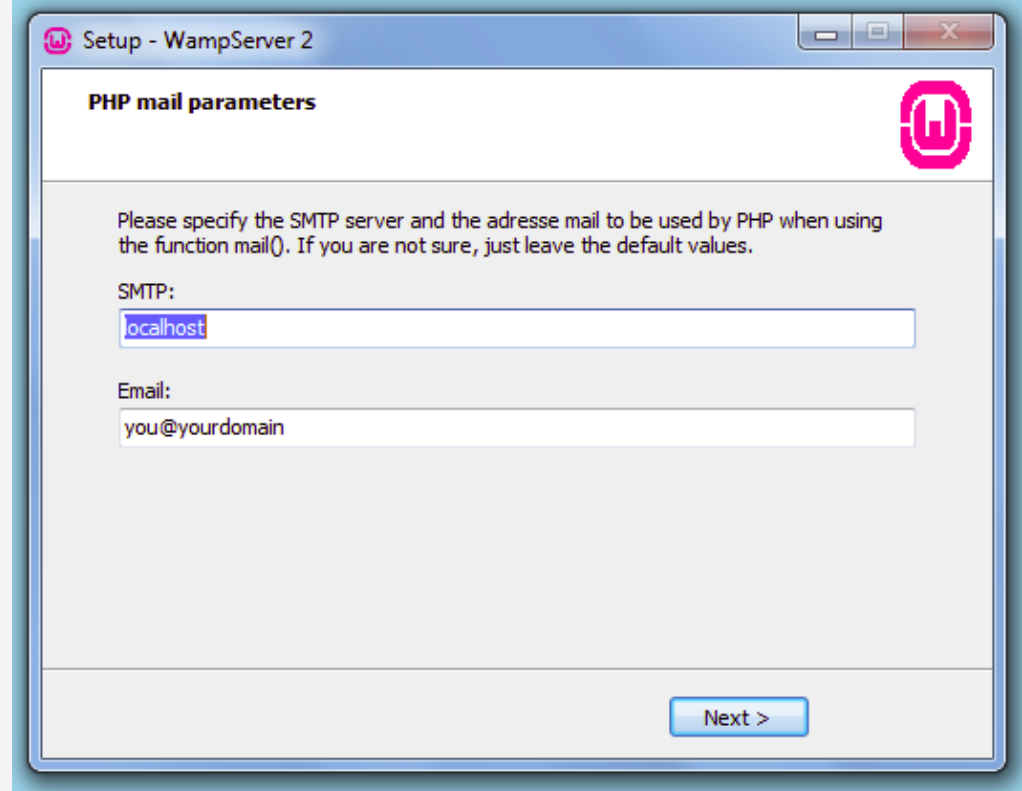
Setup - WampServer 2

PHP mail parameters

Please specify the SMTP server and the adresse mail to be used by PHP when using the function mail(). If you are not sure, just leave the default values.

SMTP:

localhost

Email:

you@yourdomain

Next >